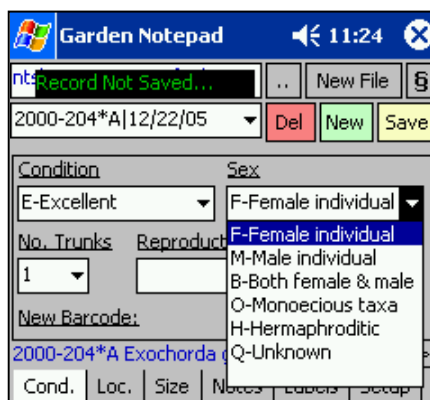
Garden Notepad 11:24

nts Record Not Saved...

.. New File §

2000-204*A|12/22/05

Del New Save

Condition

Sex

E-Excellent

F-Female individual

F-Female individual
M-Male individual
B-Both female & male
O-Monoecious taxa
H-Hermaphroditic
Q-Unknown

No. Trunks

Reproduct

1

New Barcode:

2000-204*A Exochorda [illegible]

Cond. Loc. Size Notes Labels Setup